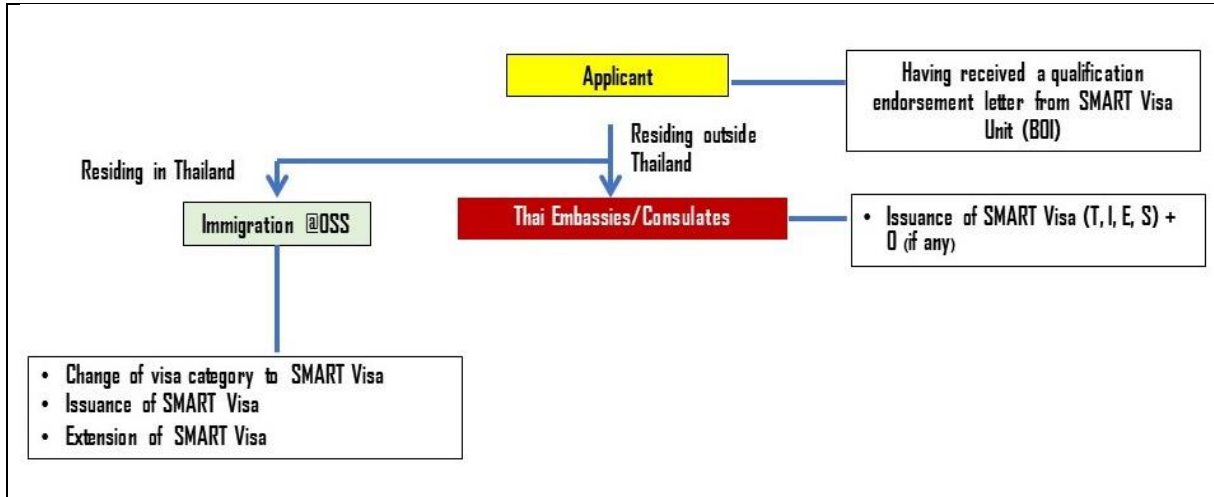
Applicant

Having received a qualification endorsement letter from SMART Visa Unit (BOI)

Residing outside Thailand

Residing in Thailand

Immigration @OSS

Thai Embassies/Consulates

• Issuance of SMART Visa (T, I, E, S) + O (if any)

• Change of visa category to SMART Visa
• Issuance of SMART Visa
• Extension of SMART Visa